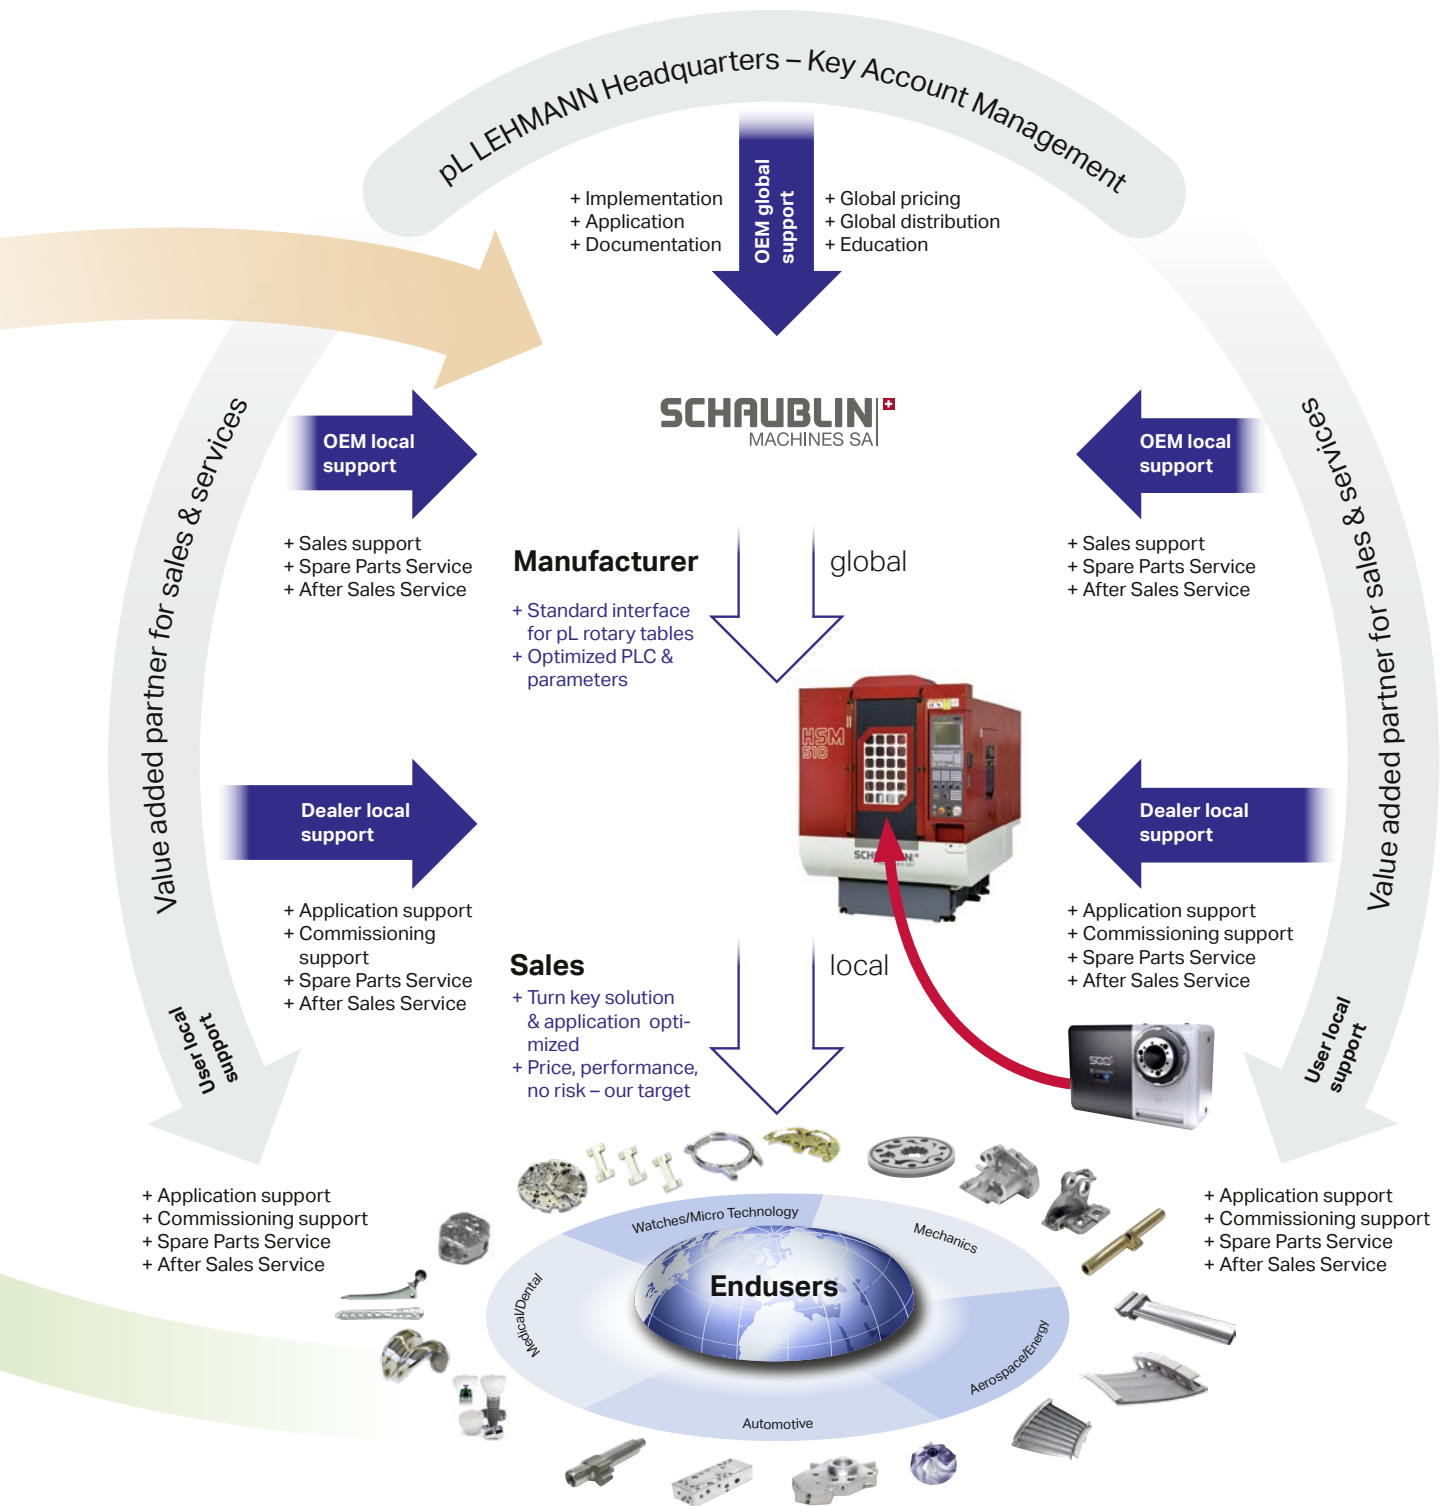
pL LEHMANN Headquarters – Key Account Management

+ Implementation
+ Application
+ Documentation

OEM global support

+ Global pricing
+ Global distribution
+ Education

SCHAUBLIN MACHINES SA

Value added partner for sales & services

OEM local support

+ Sales support
+ Spare Parts Service
+ After Sales Service

Manufacturer

+ Standard interface for pL rotary tables
+ Optimized PLC & parameters

global

OEM local support

+ Sales support
+ Spare Parts Service
+ After Sales Service

Value added partner for sales & services

HSM 510

Dealer local support

+ Application support
+ Commissioning support
+ Spare Parts Service
+ After Sales Service

Sales

+ Turn key solution & application optimized
+ Price, performance, no risk – our target

local

Dealer local support

+ Application support
+ Commissioning support
+ Spare Parts Service
+ After Sales Service

User local support

User local support

+ Application support
+ Commissioning support
+ Spare Parts Service
+ After Sales Service

Watches/Micro Technology
Mechanics
Medical/Dental
Endusers
Aerospace/Energy
Automotive

+ Application support
+ Commissioning support
+ Spare Parts Service
+ After Sales Service